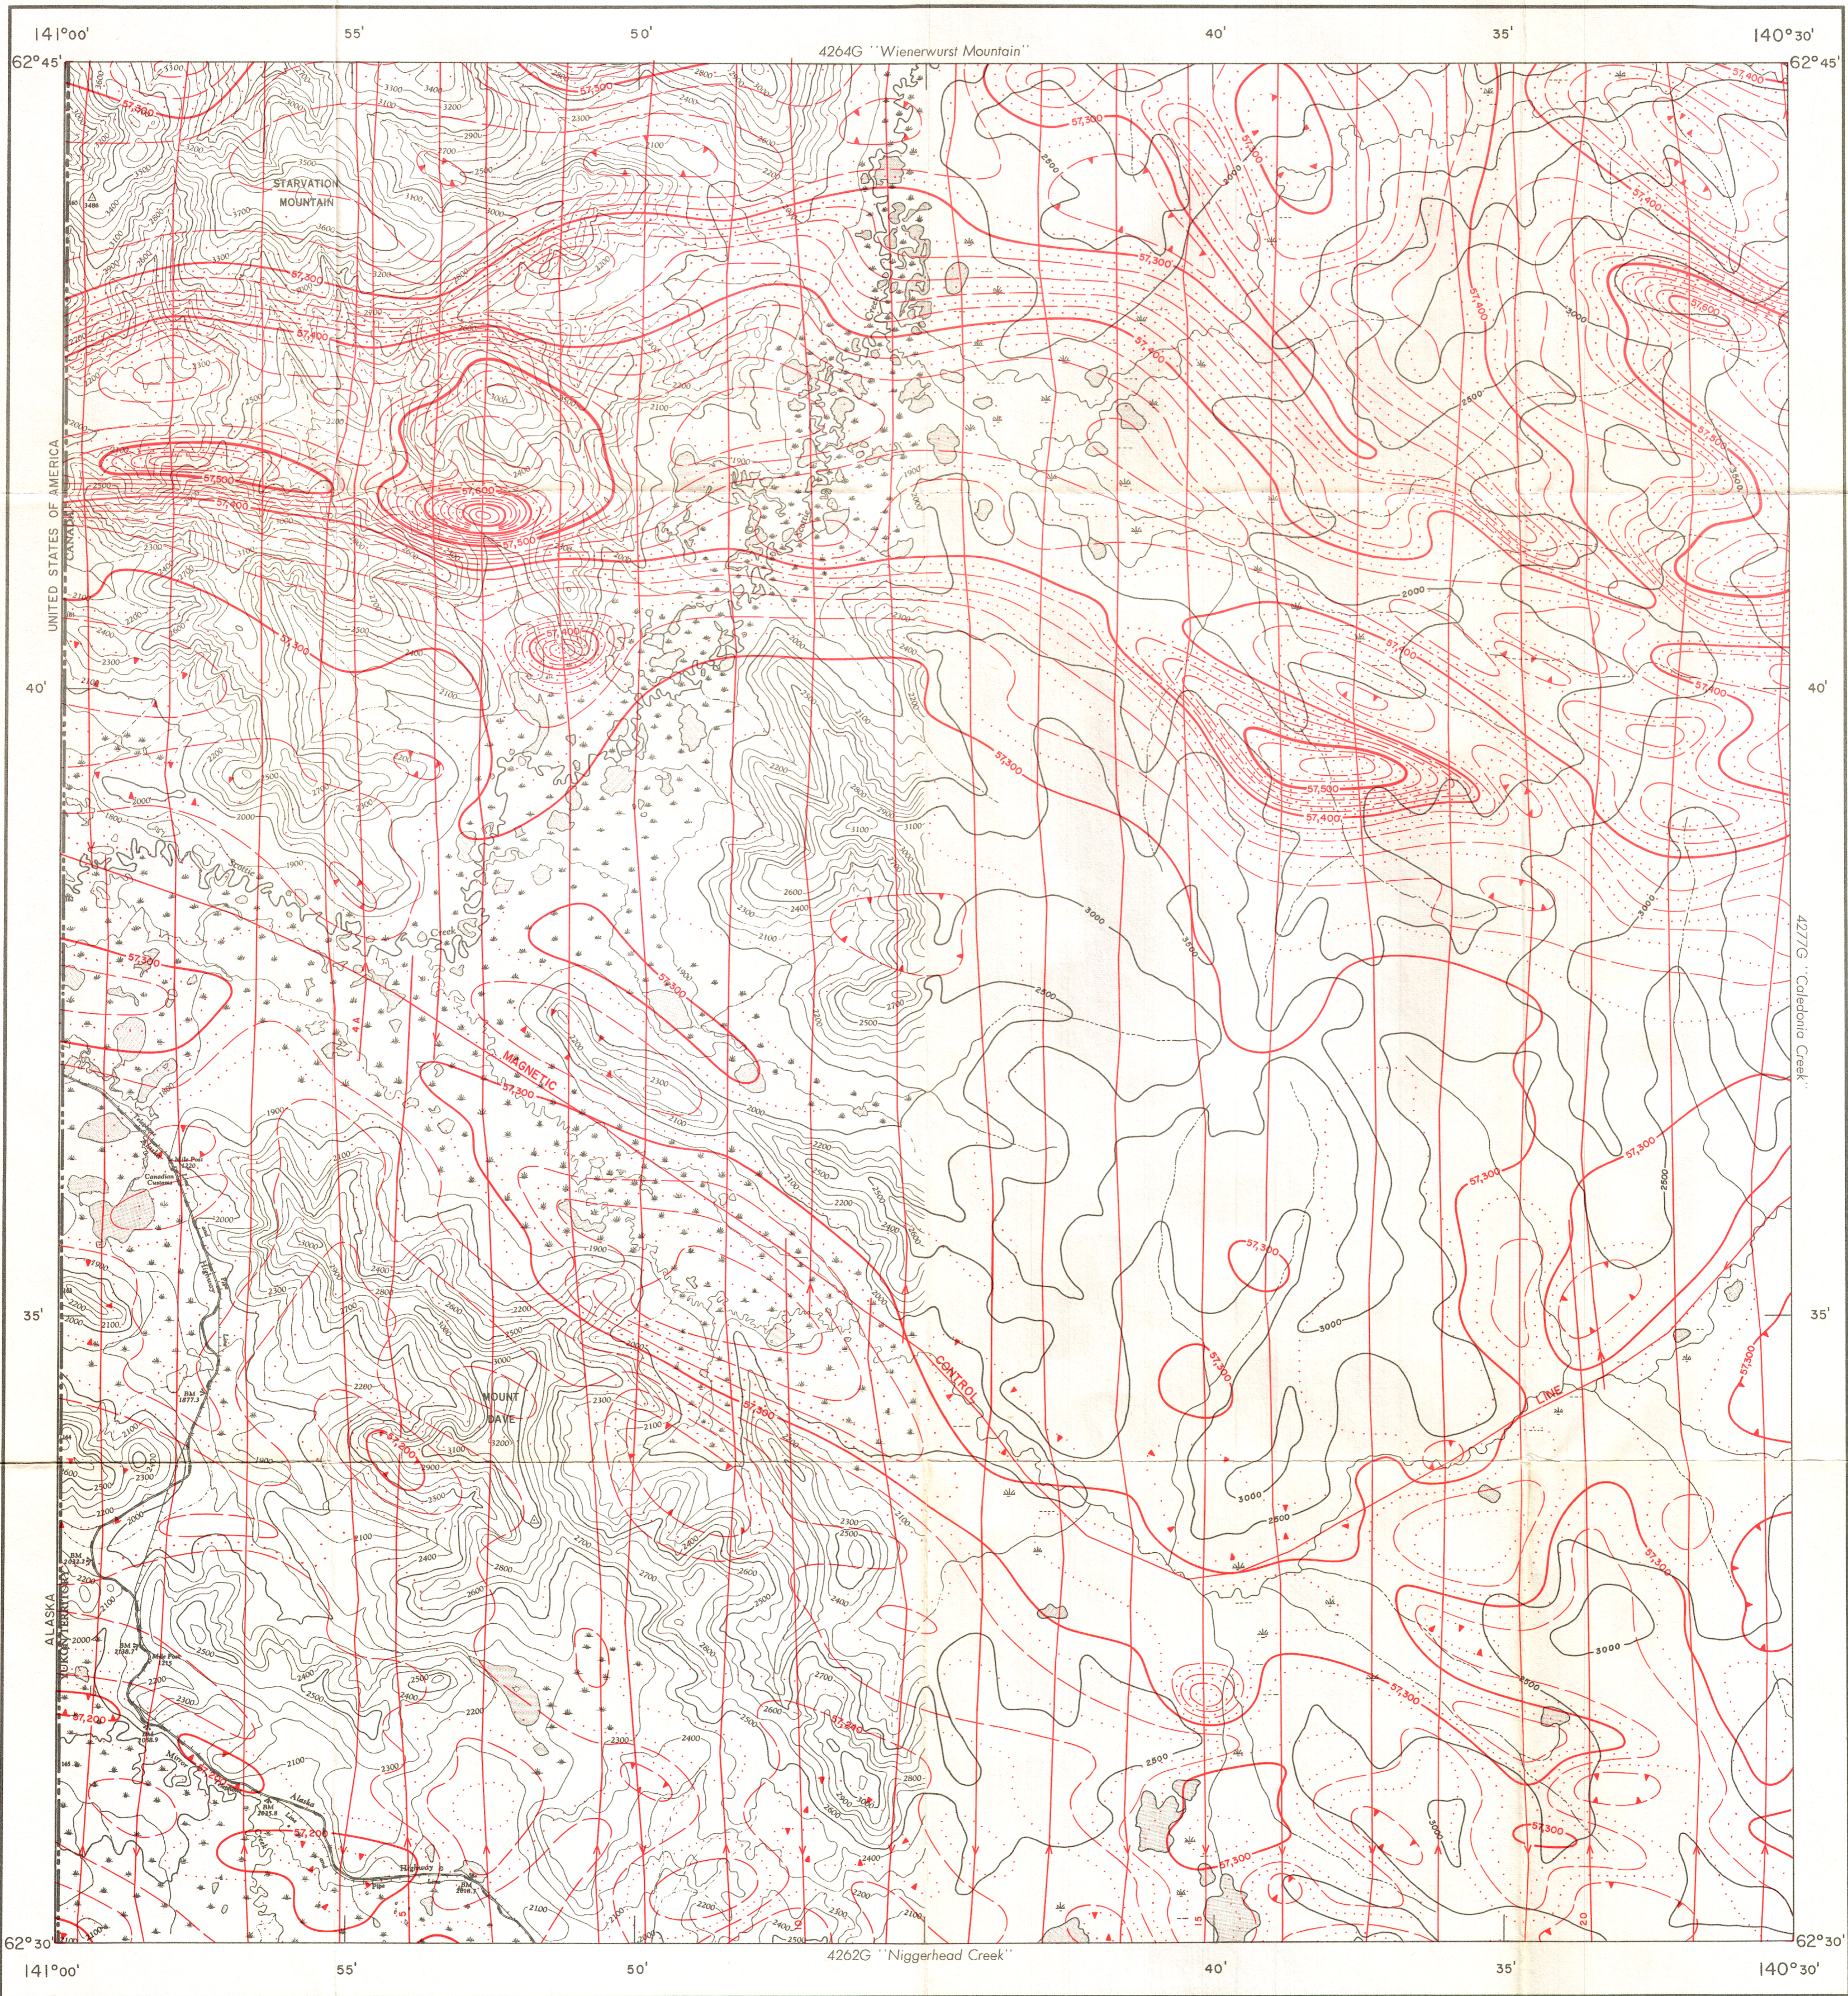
141°00'
55'
50'
4264G "Wienerwurst Mountain"
40'
35'
140°30'
62°45'
62°45'
STARVATION MOUNTAIN
UNITED STATES OF AMERICA
CANADA
57,500
57,400
57,300
57,600
40'
40'
4277G "Caledonia Creek"
MAGNETIC
CONTROL
LINE
MOUNT DAVE
57,200
3000
2500
2000
35'
35'
ALASKA
YUKON TERRITORY
Alaska
62°30'
62°30'
141°00'
55'
50'
4262G "Niggerhead Creek"
40'
35'
140°30'